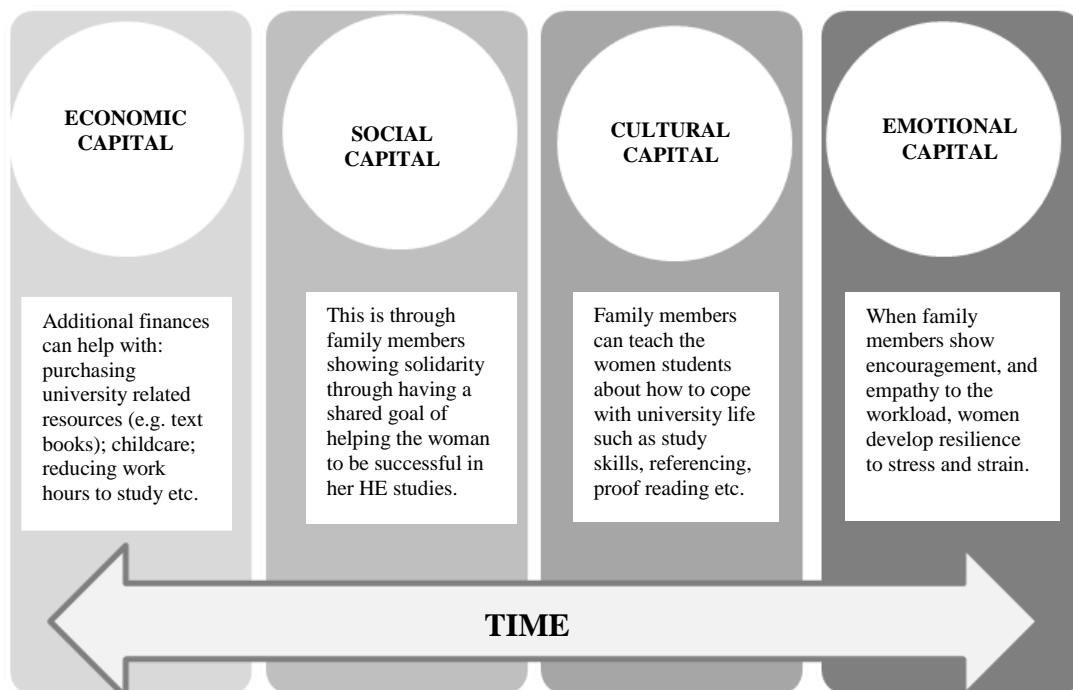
ECONOMIC CAPITAL

Additional finances can help with: purchasing university related resources (e.g. text books); childcare; reducing work hours to study etc.

SOCIAL CAPITAL

This is through family members showing solidarity through having a shared goal of helping the woman to be successful in her HE studies.

CULTURAL CAPITAL

Family members can teach the women students about how to cope with university life such as study skills, referencing, proof reading etc.

EMOTIONAL CAPITAL

When family members show encouragement, and empathy to the workload, women develop resilience to stress and strain.

TIME